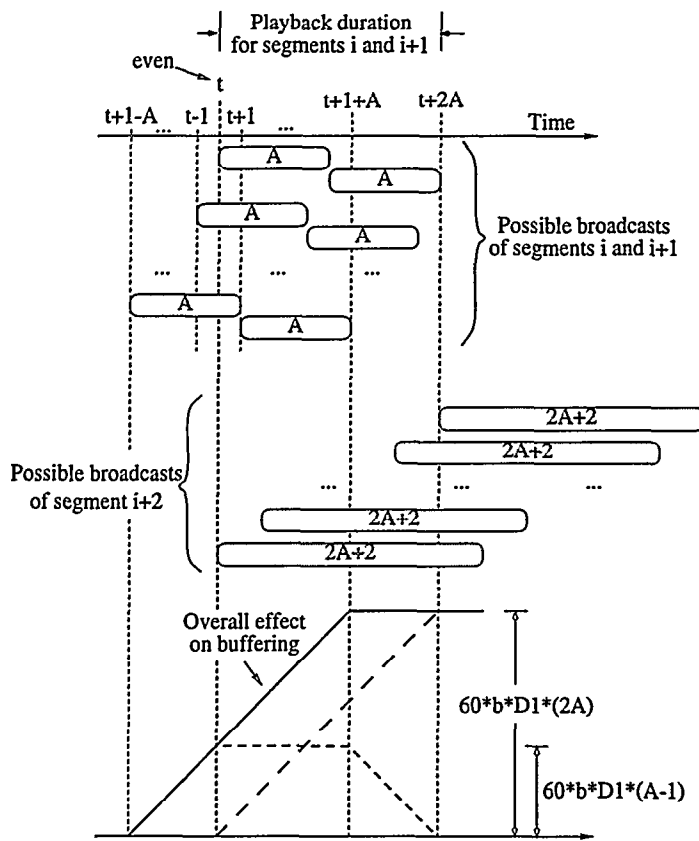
Playback duration for segments i and i+1

even

t

t+1-A ... t-1 t+1 ... t+1+A t+2A

Time

A

A

A

A

...

...

...

A

A

Possible broadcasts of segments i and i+1

2A+2

2A+2

Possible broadcasts of segment i+2

...

...

...

2A+2

2A+2

Overall effect on buffering

60*b*D1*(2A)

60*b*D1*(A-1)